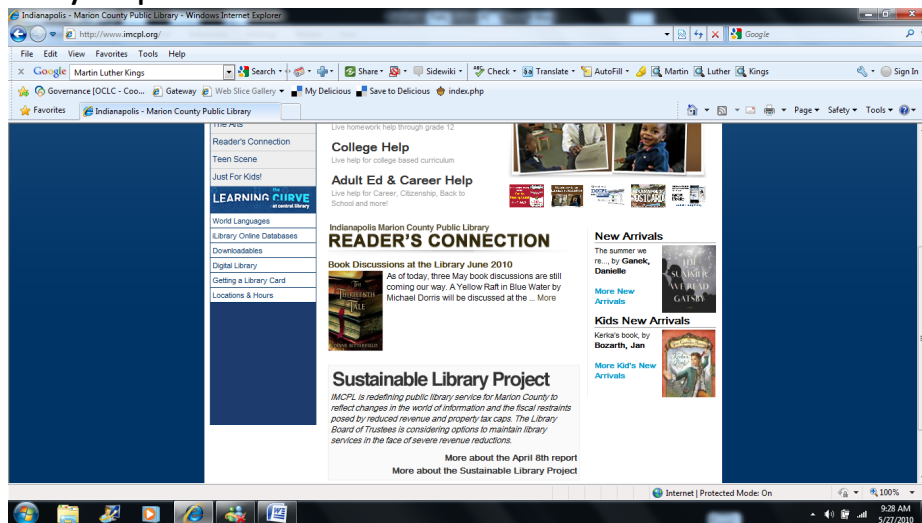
Indianapolis - Marion County Public Library - Windows Internet Explorer

http://www.imcpl.org/

Google

File Edit View Favorites Tools Help

Google Martin Luther Kings Search Share Sidewiki Check Translate AutoFill Martin Luther Kings Sign In

Governance [OCLC - Coo... Gateway Web Slice Gallery My Delicious Save to Delicious index.php

Favorites Indianapolis - Marion County Public Library

Page Safety Tools

The Arts
Reader's Connection
Teen Scene
Just For Kids!
LEARNING CURVE at central library
World Languages
iLibrary Online Databases
Downloadables
Digital Library
Getting a Library Card
Locations & Hours

Live homework help through grade 12

College Help
Live help for college based curriculum

Adult Ed & Career Help
Live help for Career, Citizenship, Back to School and more!

Indianapolis Marion County Public Library
READER'S CONNECTION

Book Discussions at the Library June 2010
As of today, three May book discussions are still coming our way. A Yellow Raft in Blue Water by Michael Dorris will be discussed at the ... More

THE THIRTEENTH TALE

New Arrivals
The summer we re..., by Ganek, Danielle
More New Arrivals

THE SUMMER WE READ GATSBY

Kids New Arrivals
Kerka's book, by Bozarth, Jan
More Kid's New Arrivals

Sustainable Library Project
IMCPL is redefining public library service for Marion County to reflect changes in the world of information and the fiscal restraints posed by reduced revenue and property tax caps. The Library Board of Trustees is considering options to maintain library services in the face of severe revenue reductions.

More about the April 8th report
More about the Sustainable Library Project

Internet | Protected Mode: On 100%

9:28 AM
5/27/2010